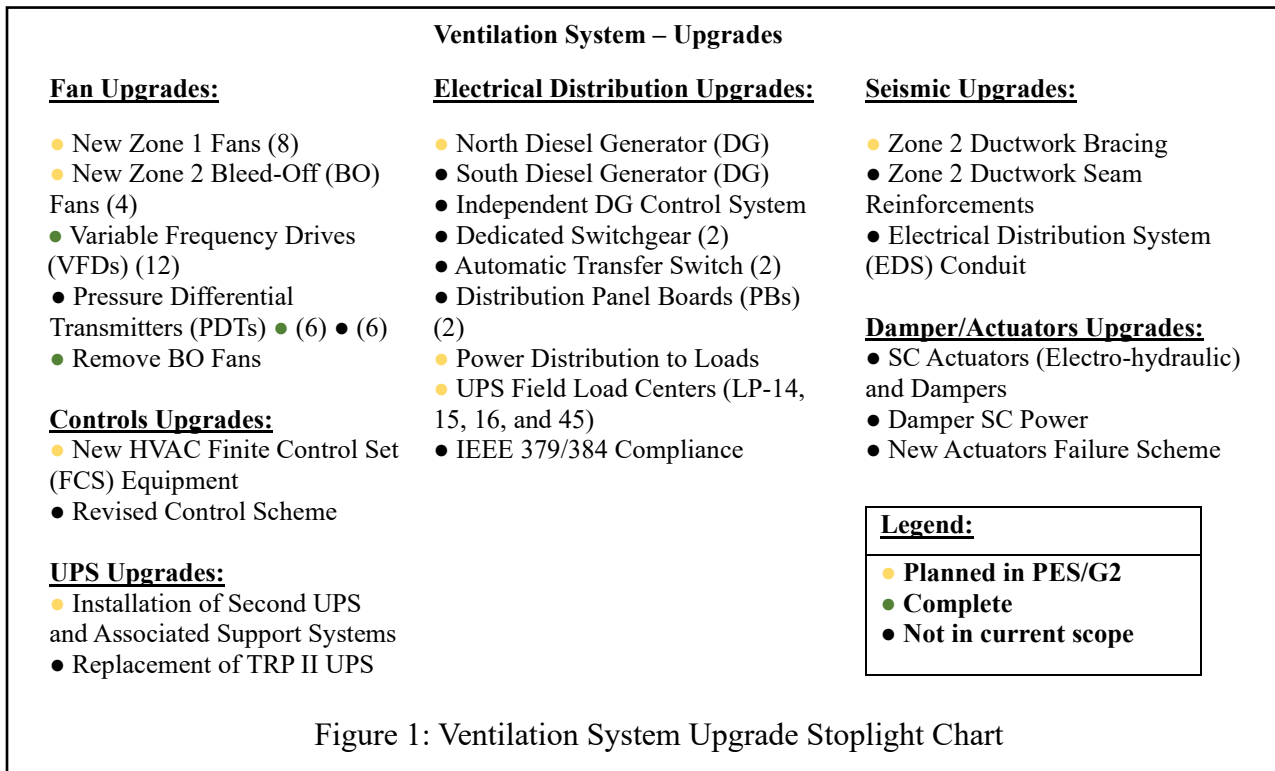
**Ventilation System – Upgrades**

**Fan Upgrades:**

● New Zone 1 Fans (8)
● New Zone 2 Bleed-Off (BO) Fans (4)
● Variable Frequency Drives (VFDs) (12)
● Pressure Differential Transmitters (PDTs) ● (6) ● (6)
● Remove BO Fans

**Controls Upgrades:**
● New HVAC Finite Control Set (FCS) Equipment
● Revised Control Scheme

**UPS Upgrades:**
● Installation of Second UPS and Associated Support Systems
● Replacement of TRP II UPS

**Electrical Distribution Upgrades:**

● North Diesel Generator (DG)
● South Diesel Generator (DG)
● Independent DG Control System
● Dedicated Switchgear (2)
● Automatic Transfer Switch (2)
● Distribution Panel Boards (PBs) (2)
● Power Distribution to Loads
● UPS Field Load Centers (LP-14, 15, 16, and 45)
● IEEE 379/384 Compliance

**Seismic Upgrades:**

● Zone 2 Ductwork Bracing
● Zone 2 Ductwork Seam Reinforcements
● Electrical Distribution System (EDS) Conduit

**Damper/Actuators Upgrades:**
● SC Actuators (Electro-hydraulic) and Dampers
● Damper SC Power
● New Actuators Failure Scheme

**Legend:**
● **Planned in PES/G2**
● **Complete**
● **Not in current scope**

Figure 1: Ventilation System Upgrade Stoplight Chart